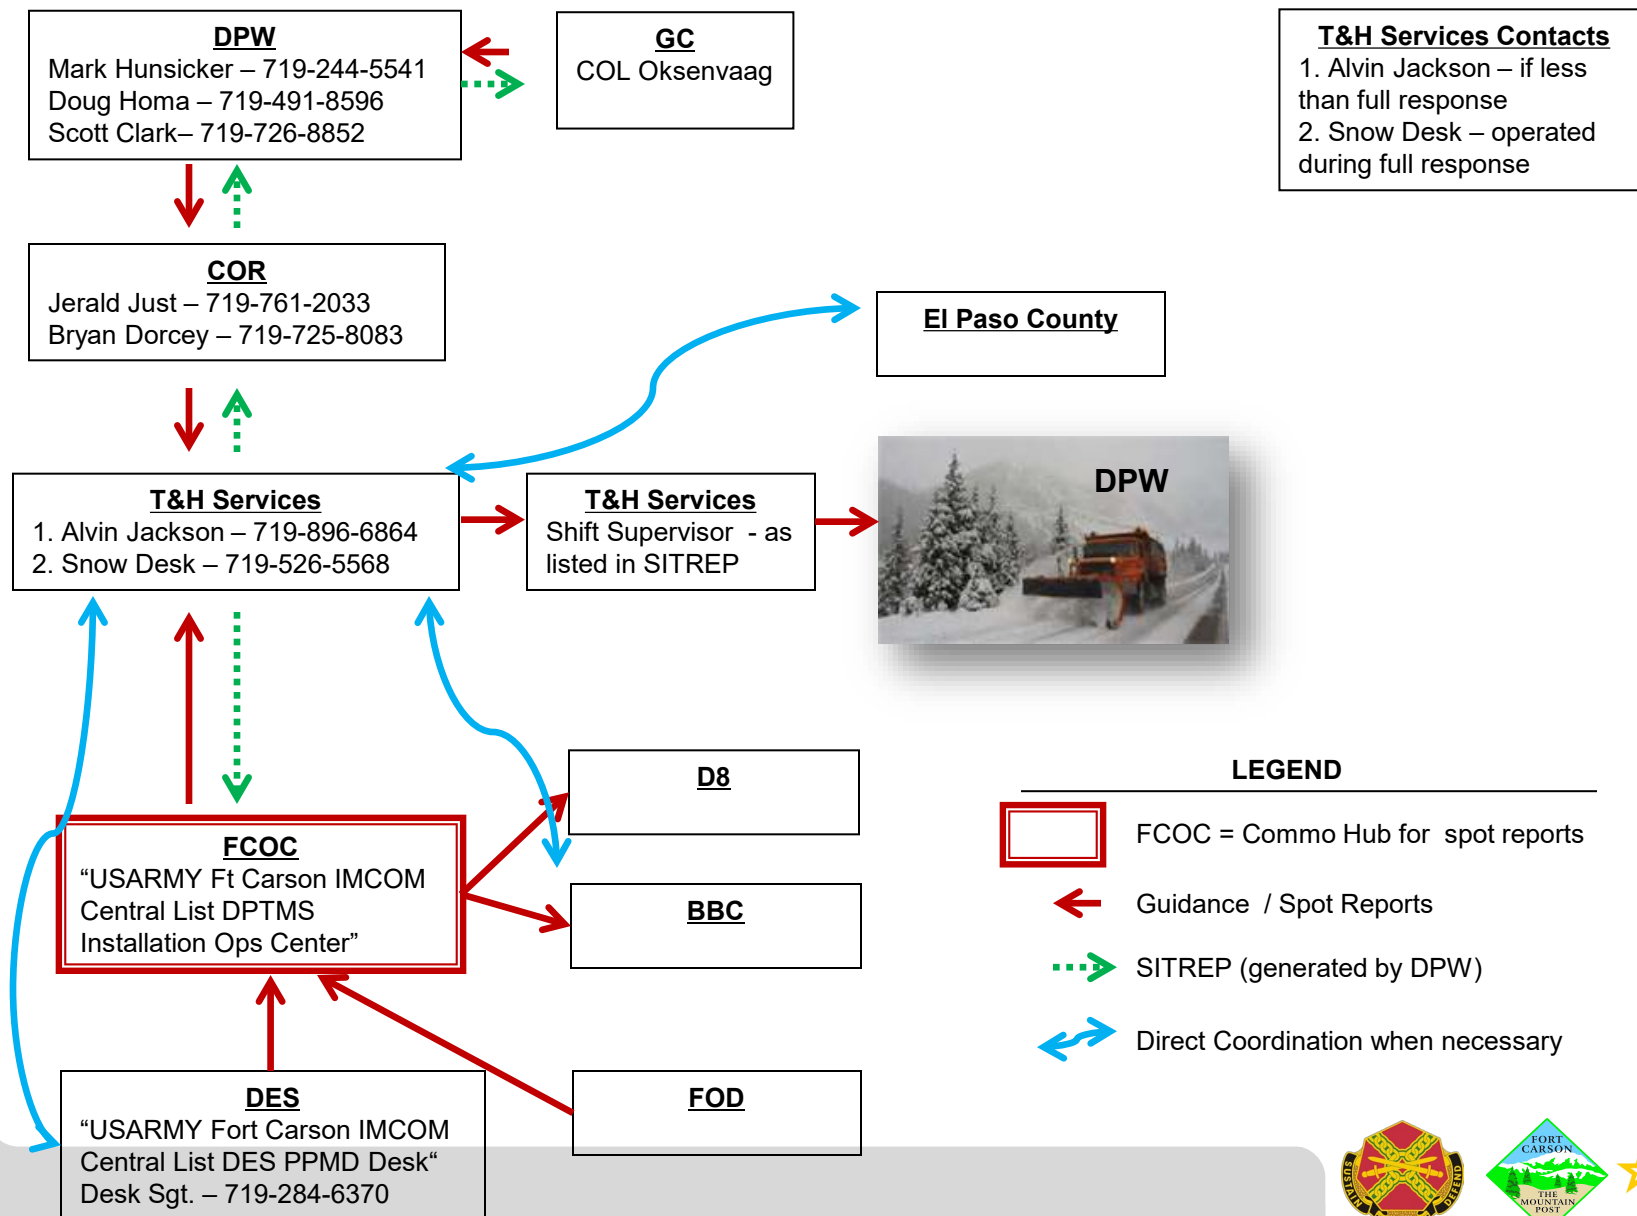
DPW
Mark Hunsicker – 719-244-5541
Doug Homa – 719-491-8596
Scott Clark– 719-726-8852

GC
COL Oksenvaag

T&H Services Contacts
1. Alvin Jackson – if less than full response
2. Snow Desk – operated during full response

COR
Jerald Just – 719-761-2033
Bryan Dorcey – 719-725-8083

El Paso County

T&H Services
1. Alvin Jackson – 719-896-6864
2. Snow Desk – 719-526-5568

T&H Services
Shift Supervisor - as listed in SITREP

DPW

D8

FCOC
"USARMY Ft Carson IMCOM Central List DPTMS Installation Ops Center"

BBC

LEGEND
FCOC = Commo Hub for spot reports
Guidance / Spot Reports
SITREP (generated by DPW)
Direct Coordination when necessary

DES
"USARMY Fort Carson IMCOM Central List DES PPMD Desk"
Desk Sgt. – 719-284-6370

FOD

SUSTAIN DEFEND

FORT CARSON THE MOUNTAIN POST